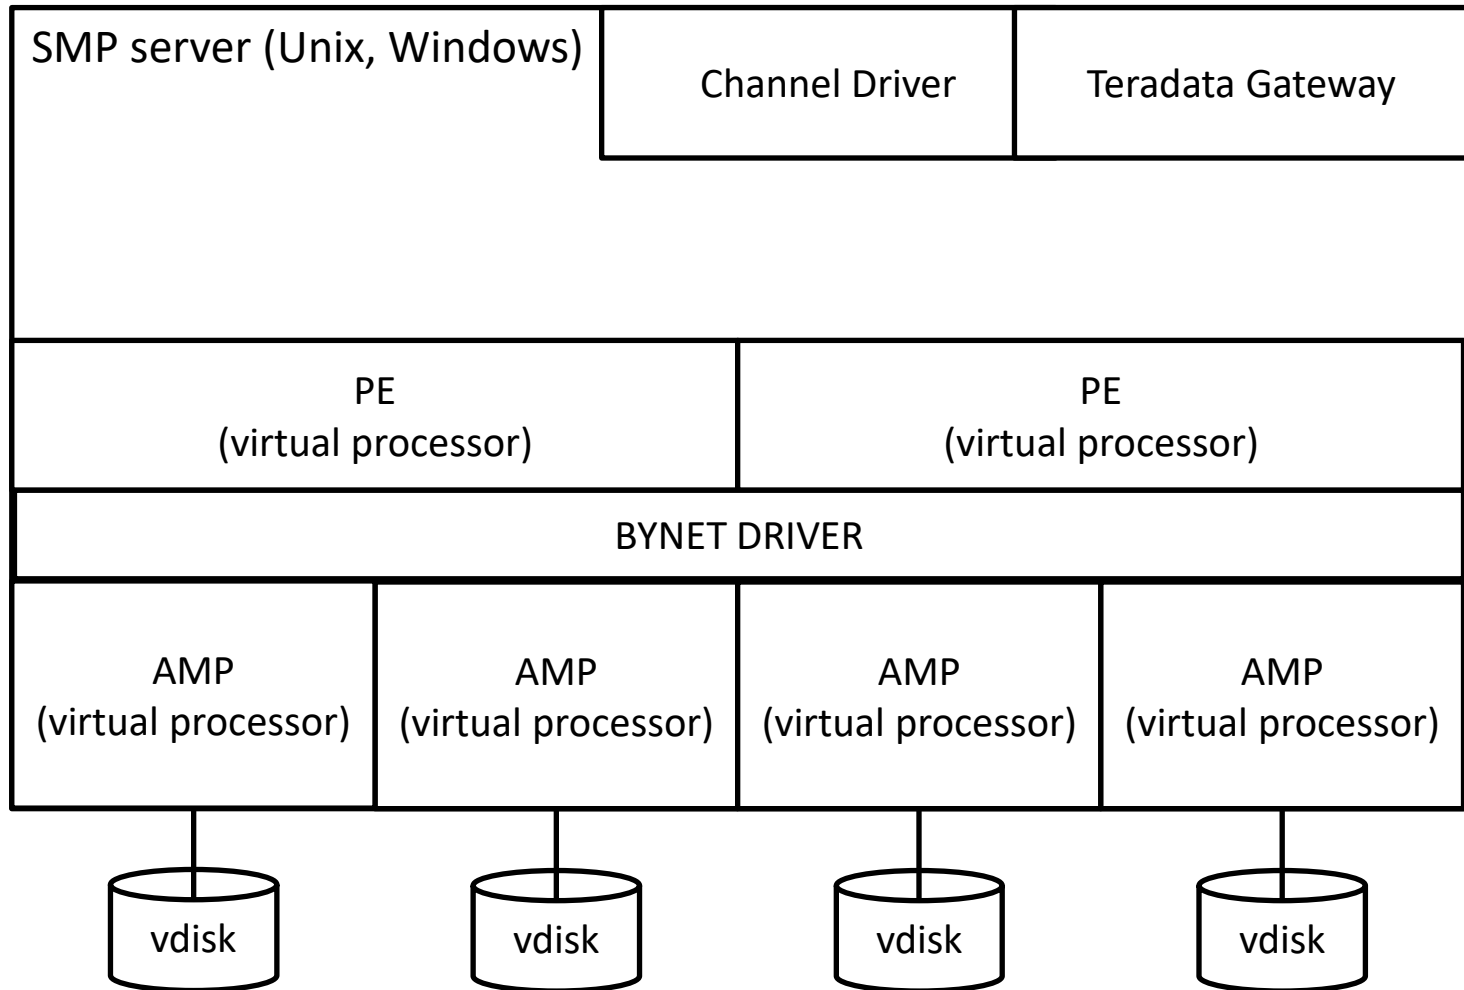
SMP server (Unix, Windows)

Channel Driver

Teradata Gateway

PE
(virtual processor)

PE
(virtual processor)

BYNET DRIVER

AMP
(virtual processor)

AMP
(virtual processor)

AMP
(virtual processor)

AMP
(virtual processor)

vdisk

vdisk

vdisk

vdisk